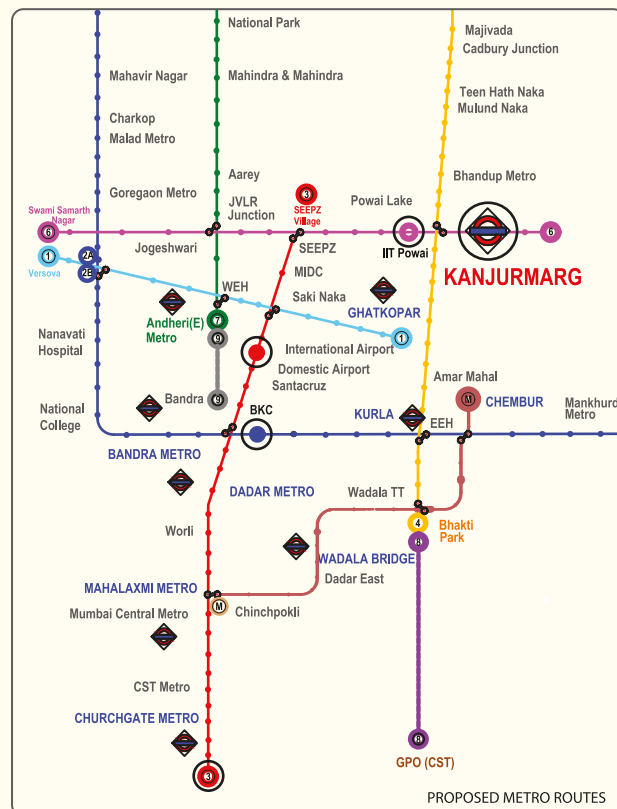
National Park

Majivada
Cadbury Junction

Mahavir Nagar

Mahindra & Mahindra

Teen Hath Naka
Mulund Naka

Charkop
Malad Metro

Aarey

Bhandup Metro

Goregaon Metro

JVLR
Junction

3
SEEPZ
Village

Powai Lake

Swami Samarth
Nagar

6

6

1
Versova

2A

2B

Jogeshwari

SEEPZ

IIT Powai

KANJURMARG

MIDC

WEH

Saki Naka

7
Andheri(E)
Metro

GHATKOPAR

1

9

International Airport

Nanavati
Hospital

Domestic Airport
Santacruz

Amar Mahal

M
CHEMBUR

Mankhurd
Metro

National
College

Bandra

9

BKC

KURLA

EEH

BANDRA METRO

DADAR METRO

Wadala TT

4
Bhakti
Park

8

Worli

WADALA BRIDGE

Dadar East

MAHALAXMI METRO

M
Chinchpokli

Mumbai Central Metro

CST Metro

CHURCHGATE METRO

8
GPO (CST)

3

PROPOSED METRO ROUTES